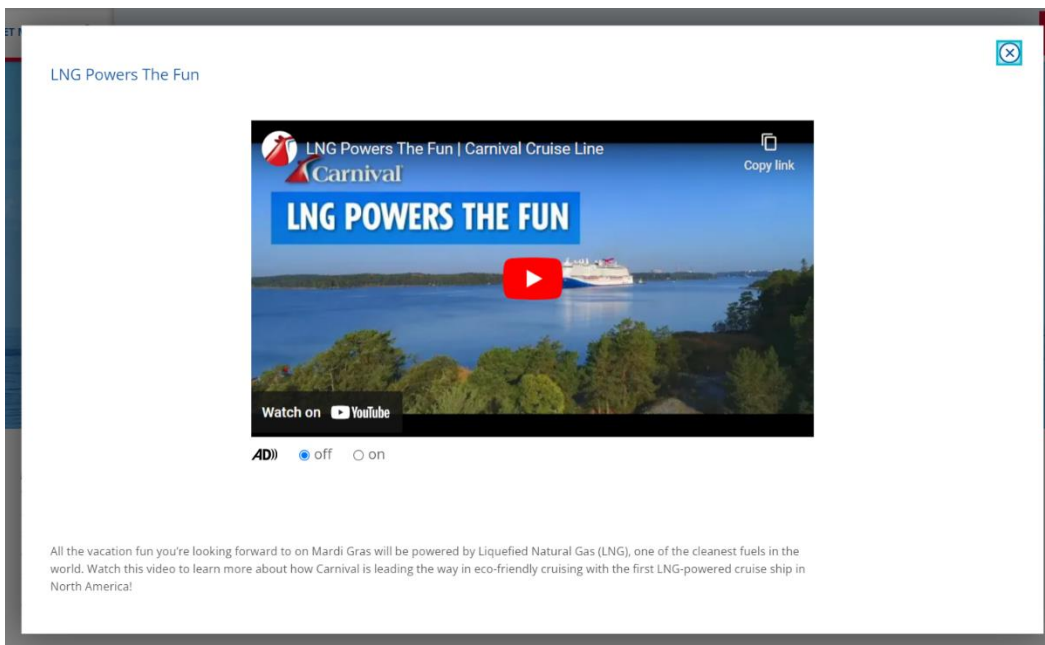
LNG Powers The Fun

LNG Powers The Fun | Carnival Cruise Line

Copy link

Carnival

LNG POWERS THE FUN

Watch on YouTube

AD)) off on

All the vacation fun you're looking forward to on Mardi Gras will be powered by Liquefied Natural Gas (LNG), one of the cleanest fuels in the world. Watch this video to learn more about how Carnival is leading the way in eco-friendly cruising with the first LNG-powered cruise ship in North America!